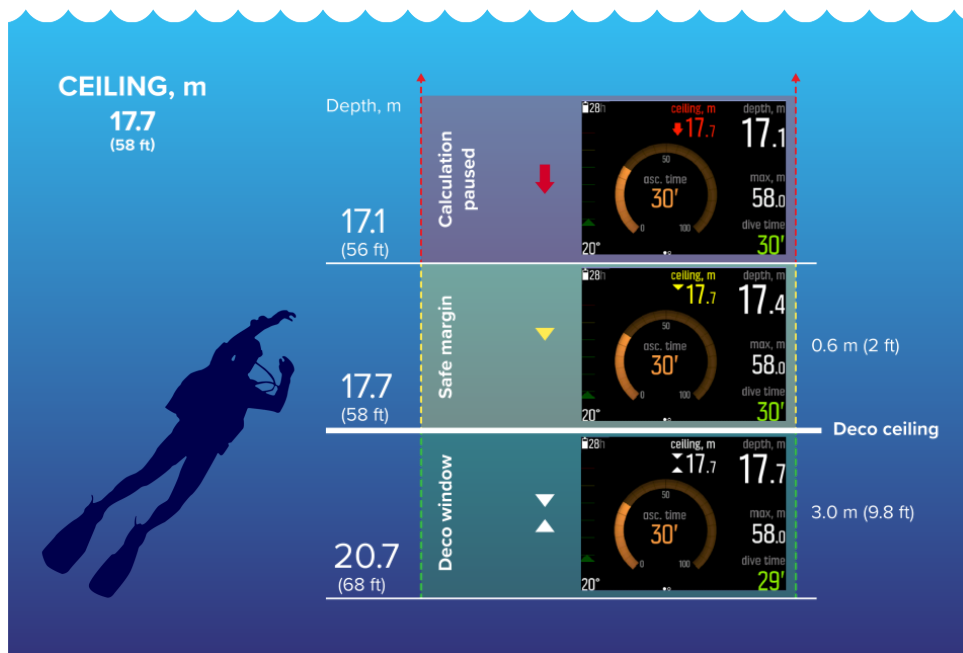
CEILING, m
17.7
(58 ft)

Depth, m

17.1
(56 ft)

Calculation paused

28h
ceiling, m
17.7
depth, m
17.1
50
asc. time
30'
0
100
max, m
58.0
dive time
30'
20°

Safe margin

28h
ceiling, m
17.7
depth, m
17.4
50
asc. time
30'
0
100
max, m
58.0
dive time
30'
20°

0.6 m (2 ft)

17.7
(58 ft)

Deco ceiling

Deco window

28h
ceiling, m
17.7
depth, m
17.7
50
asc. time
30'
0
100
max, m
58.0
dive time
29'
20°

3.0 m (9.8 ft)

20.7
(68 ft)